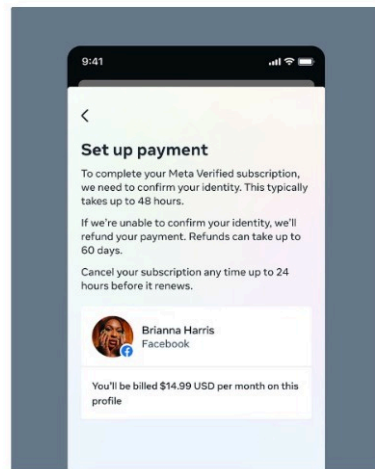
9:41

<

Set up payment

To complete your Meta Verified subscription, we need to confirm your identity. This typically takes up to 48 hours.

If we're unable to confirm your identity, we'll refund your payment. Refunds can take up to 60 days.

Cancel your subscription any time up to 24 hours before it renews.

Brianna Harris
Facebook

You'll be billed $14.99 USD per month on this profile